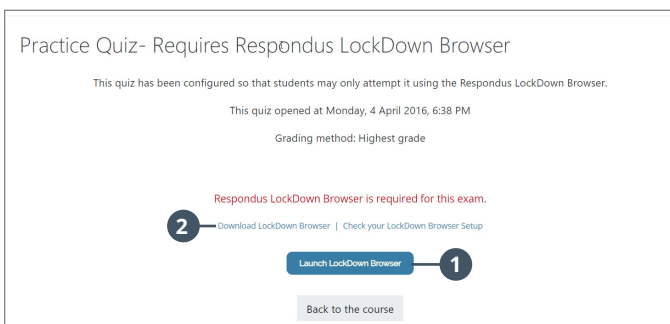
Practice Quiz- Requires Respondus LockDown Browser

This quiz has been configured so that students may only attempt it using the Respondus LockDown Browser.

This quiz opened at Monday, 4 April 2016, 6:38 PM

Grading method: Highest grade

Respondus LockDown Browser is required for this exam.

2

Download LockDown Browser | Check your LockDown Browser Setup

Launch LockDown Browser

1

Back to the course